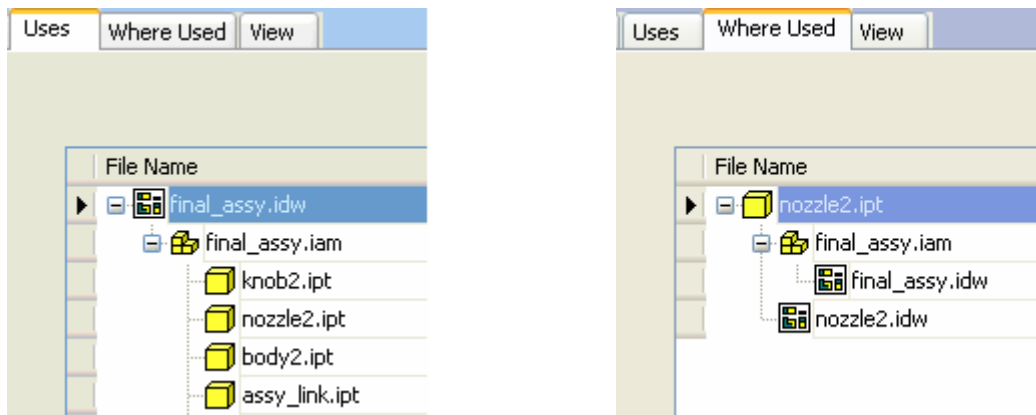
Uses | Where Used | View

File Name
final_assy.idw
final_assy.iam
knob2.ipt
nozzle2.ipt
body2.ipt
assy_link.ipt

Uses | Where Used | View

File Name
nozzle2.ipt
final_assy.iam
final_assy.idw
nozzle2.idw